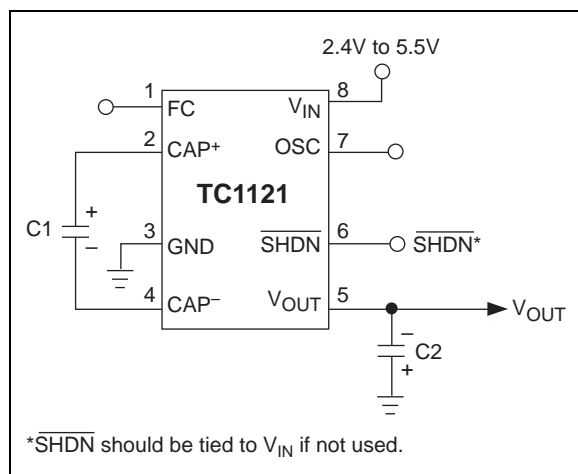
2.4V to 5.5V

1 FC
2 $CAP^+$
3 GND
4 $CAP^-$
8 $V_{IN}$
7 OSC
6 $\overline{SHDN}$
5 $V_{OUT}$

TC1121

C1 + –

$\overline{SHDN}$*

$V_{OUT}$

– C2 +

*$\overline{SHDN}$ should be tied to $V_{IN}$ if not used.